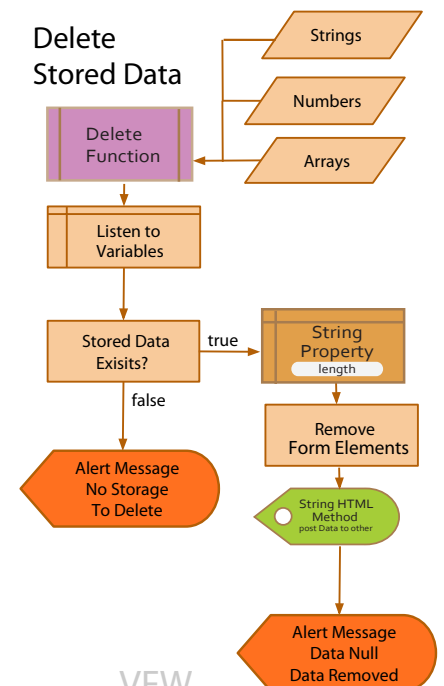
Delete Stored Data

Strings

Numbers

Arrays

Delete Function

Listen to Variables

Stored Data Exisits?

true

String Property

length

false

Remove Form Elements

Alert Message No Storage To Delete

String HTML Method

post Data to other

Alert Message Data Null Data Removed

VEW